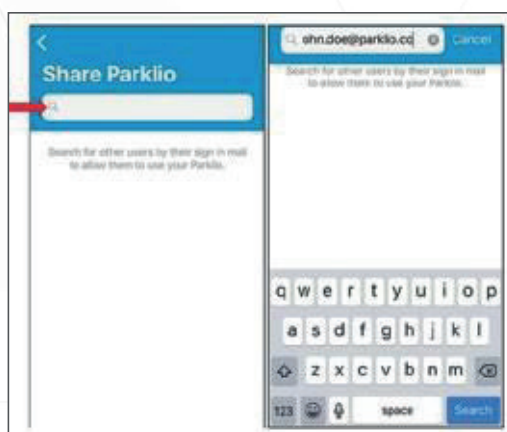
<
Share Parklio

Search for other users by their sign in mail to allow them to use your Parklio.

ohn.doe@parklio.co
Cancel

Search for other users by their sign in mail to allow them to use your Parklio.

q w e r t y u i o p
a s d f g h j k l
z x c v b n m
123
space
Search